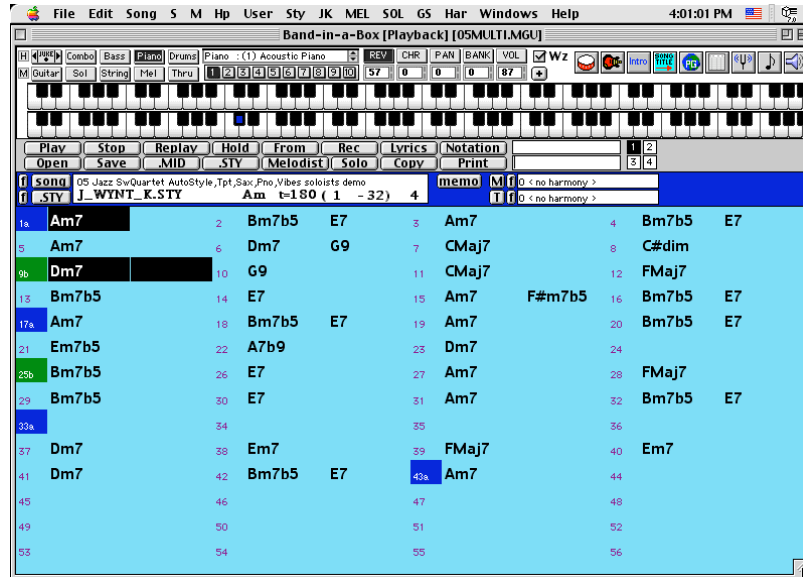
File Edit Song S M Hp User Sty JK MEL SOL GS Har Windows Help 4:01:01 PM

Band-in-a-Box [Playback] [05MULTI.MGU]

H Combo Bass Piano Drums Piano : (1) Acoustic Piano REV CHR PAN BANK VOL Wz Intro
M Guitar Sol String Mel Thru 1 2 3 4 5 6 7 8 9 10 57 0 0 0 87 +

Play Stop Replay Hold From Rec Lyrics Notation 1 2
Open Save .MID .STY Melodist Solo Copy Print 3 4

f song 05 Jazz SwQuartet AutoStyle,Tpt,Sax,Pno,Vibes soloists demo memo M f 0 < no harmony >
f .STY J_WYNT_K.STY Am t=180 ( 1 - 32) 4 T f 0 < no harmony >

| | | | | | | | | | | | |
|---|---|---|---|---|---|---|---|---|---|---|---|
| 1a | Am7 | | 2 | Bm7b5 | E7 | 3 | Am7 | | 4 | Bm7b5 | E7 |
| 5 | Am7 | | 6 | Dm7 | G9 | 7 | CMaj7 | | 8 | C#dim | |
| 9b | Dm7 | | 10 | G9 | | 11 | CMaj7 | | 12 | FMaj7 | |
| 13 | Bm7b5 | | 14 | E7 | | 15 | Am7 | F#m7b5 | 16 | Bm7b5 | E7 |
| 17a | Am7 | | 18 | Bm7b5 | E7 | 19 | Am7 | | 20 | Bm7b5 | E7 |
| 21 | Em7b5 | | 22 | A7b9 | | 23 | Dm7 | | 24 | | |
| 25b | Bm7b5 | | 26 | E7 | | 27 | Am7 | | 28 | FMaj7 | |
| 29 | Bm7b5 | | 30 | E7 | | 31 | Am7 | | 32 | Bm7b5 | E7 |
| 33a | | | 34 | | | 35 | | | 36 | | |
| 37 | Dm7 | | 38 | Em7 | | 39 | FMaj7 | | 40 | Em7 | |
| 41 | Dm7 | | 42 | Bm7b5 | E7 | 43a | Am7 | | 44 | | |
| 45 | | | 46 | | | 47 | | | 48 | | |
| 49 | | | 50 | | | 51 | | | 52 | | |
| 53 | | | 54 | | | 55 | | | 56 | | |